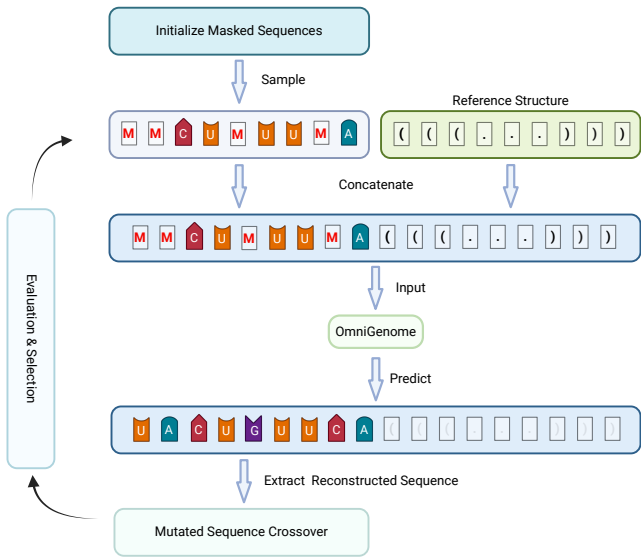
Initialize Masked Sequences

Sample

Reference Structure

M M C U M U U M A

( ( ( . . . ) ) )

Concatenate

M M C U M U U M A ( ( ( . . . ) ) )

Input

OmniGenome

Predict

U A C U G U U C A ( ( ( . . . ) ) )

Extract Reconstructed Sequence

Mutated Sequence Crossover

Evaluation & Selection